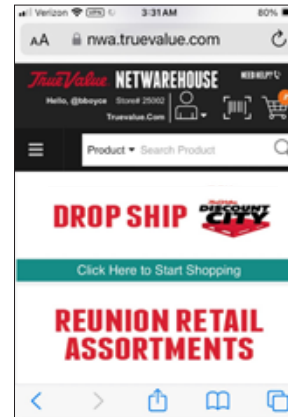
Verizon 3:31 AM 80%

AA nwa.truevalue.com

True Value NETWAREHOUSE NEED HELP?

Hello, @bboyce Store# 25062 Truevalue.Com

Product ▾ Search Product

DROP SHIP DISCOUNT CITY

Click Here to Start Shopping

REUNION RETAIL ASSORTMENTS